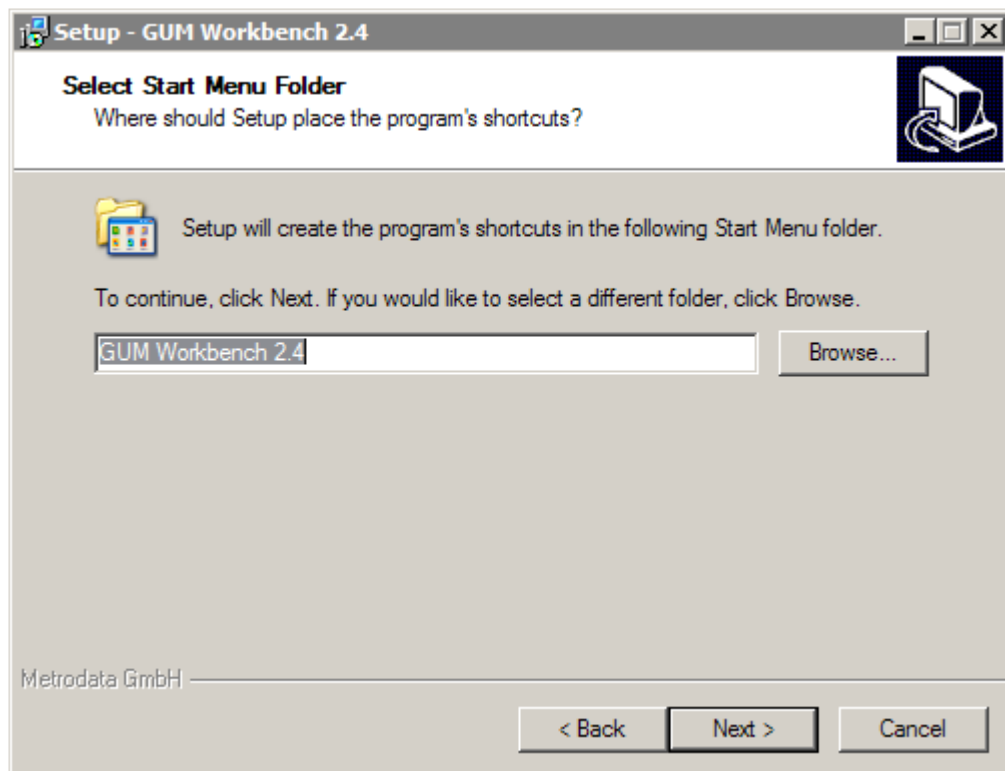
Setup - GUM Workbench 2.4

Select Start Menu Folder
Where should Setup place the program's shortcuts?

Setup will create the program's shortcuts in the following Start Menu folder.

To continue, click Next. If you would like to select a different folder, click Browse.

GUM Workbench 2.4

Browse...

Metrodata GmbH

< Back

Next >

Cancel